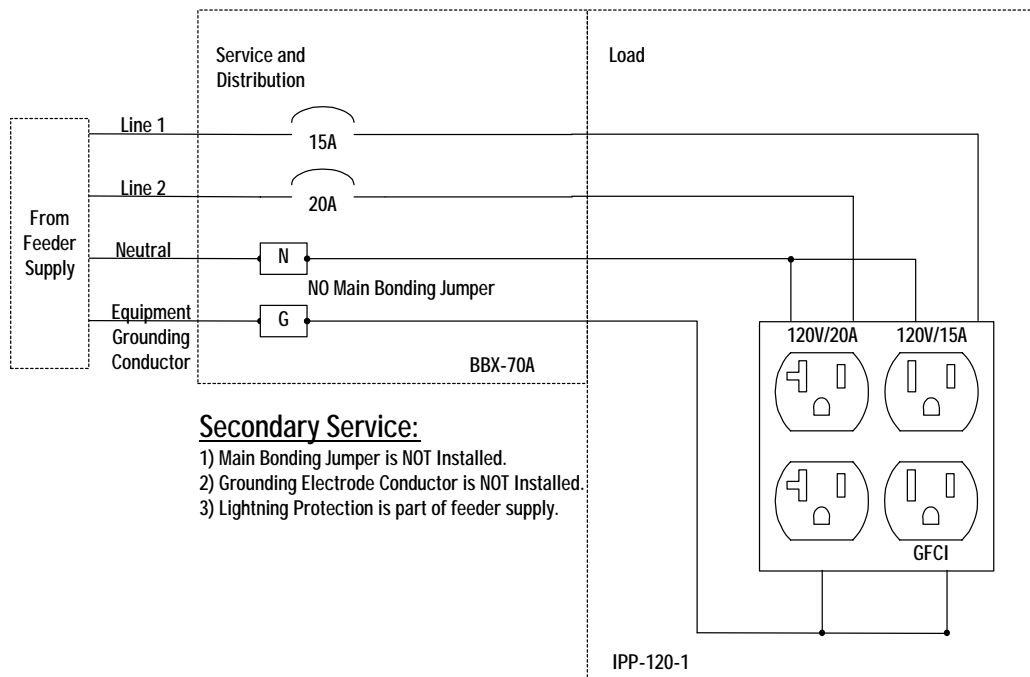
Service and Distribution

Load

Line 1

15A

Line 2

20A

From Feeder Supply

Neutral

N

NO Main Bonding Jumper

Equipment Grounding Conductor

G

BBX-70A

120V/20A

120V/15A

GFCI

Secondary Service:

1) Main Bonding Jumper is NOT Installed.
2) Grounding Electrode Conductor is NOT Installed.
3) Lightning Protection is part of feeder supply.

IPP-120-1